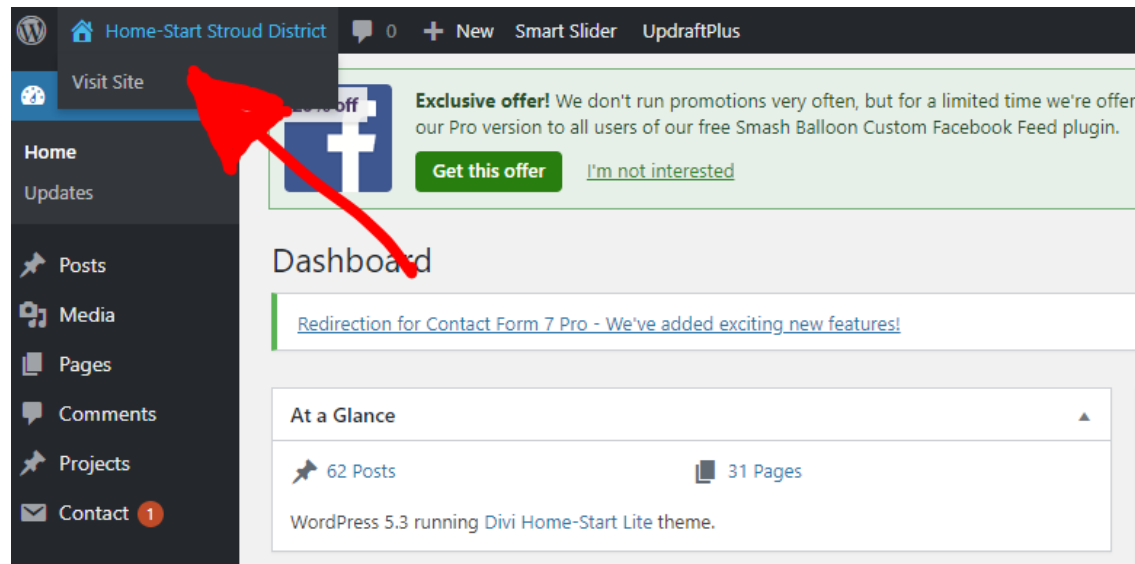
Home-Start Stroud District 0 New Smart Slider UpdraftPlus

Visit Site

Home
Updates

Posts
Media
Pages
Comments
Projects
Contact 1

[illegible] off

**Exclusive offer!** We don't run promotions very often, but for a limited time we're offer our Pro version to all users of our free Smash Balloon Custom Facebook Feed plugin.

Get this offer I'm not interested

Dashboard

Redirection for Contact Form 7 Pro - We've added exciting new features!

At a Glance

62 Posts 31 Pages

WordPress 5.3 running Divi Home-Start Lite theme.